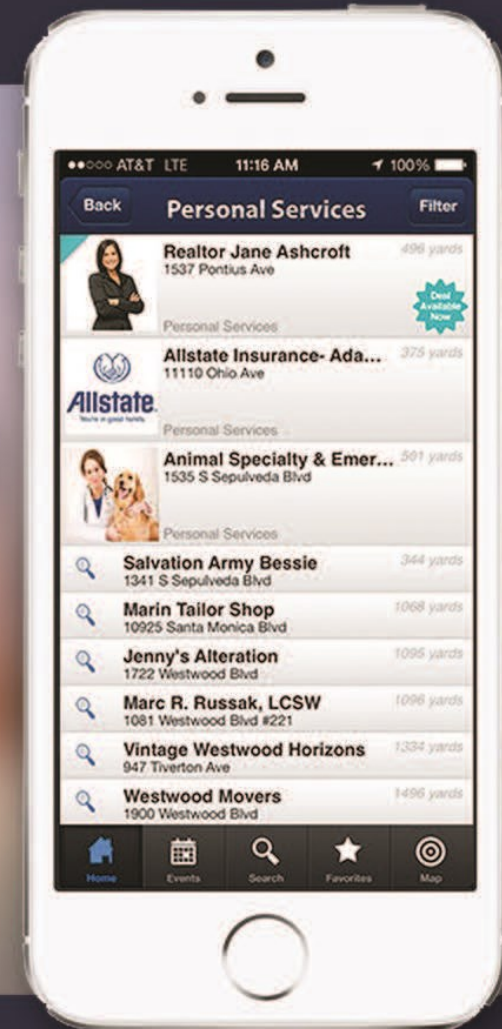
●●○○○ AT&T LTE 11:16 AM 100%

Back Personal Services Filter

Realtor Jane Ashcroft
1537 Pontius Ave
496 yards
Deal Available Now
Personal Services

Allstate
You're in good hands.
Allstate Insurance- Ada...
11110 Ohio Ave
375 yards
Personal Services

Animal Specialty & Emer...
1535 S Sepulveda Blvd
501 yards
Personal Services

Salvation Army Bessie
1341 S Sepulveda Blvd
344 yards

Marin Tailor Shop
10925 Santa Monica Blvd
1068 yards

Jenny's Alteration
1722 Westwood Blvd
1095 yards

Marc R. Russak, LCSW
1081 Westwood Blvd #221
1096 yards

Vintage Westwood Horizons
947 Tiverton Ave
1334 yards

Westwood Movers
1900 Westwood Blvd
1496 yards

Home Events Search Favorites Map